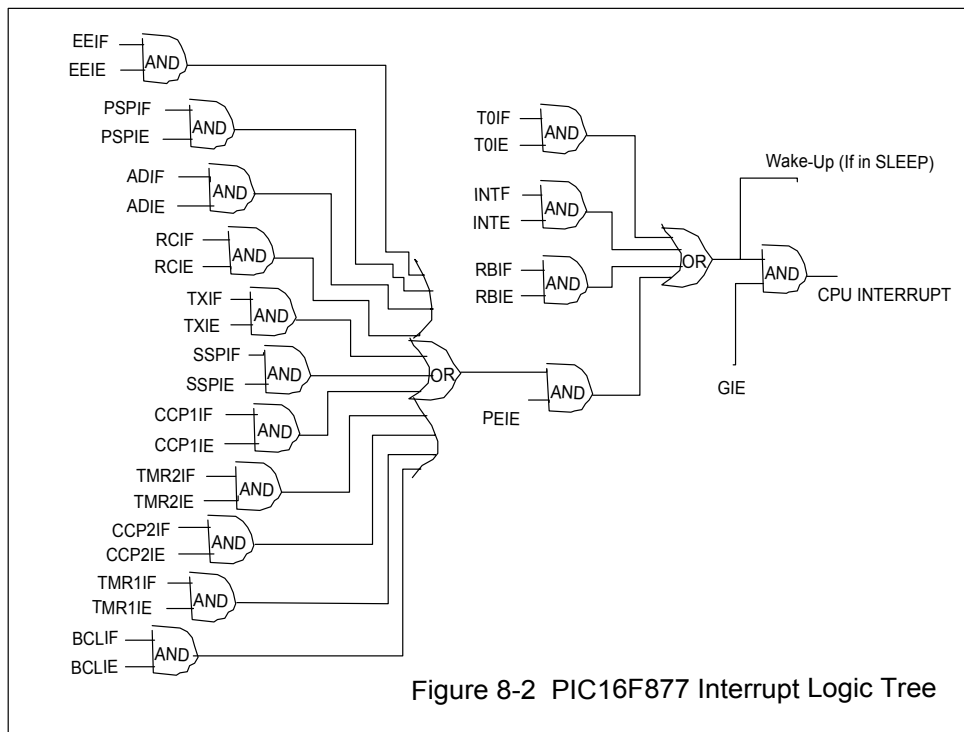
EEIF
EEIE
AND

PSPIF
PSPIE
AND

ADIF
ADIE
AND

RCIF
RCIE
AND

TXIF
TXIE
AND

SSPIF
SSPIE
AND

CCP1IF
CCP1IE
AND

TMR2IF
TMR2IE
AND

CCP2IF
CCP2IE
AND

TMR1IF
TMR1IE
AND

BCLIF
BCLIE
AND

OR

T0IF
T0IE
AND

INTF
INTE
AND

RBIF
RBIE
AND

PEIE
AND

OR

Wake-Up (If in SLEEP)

AND
CPU INTERRUPT

GIE

Figure 8-2 PIC16F877 Interrupt Logic Tree